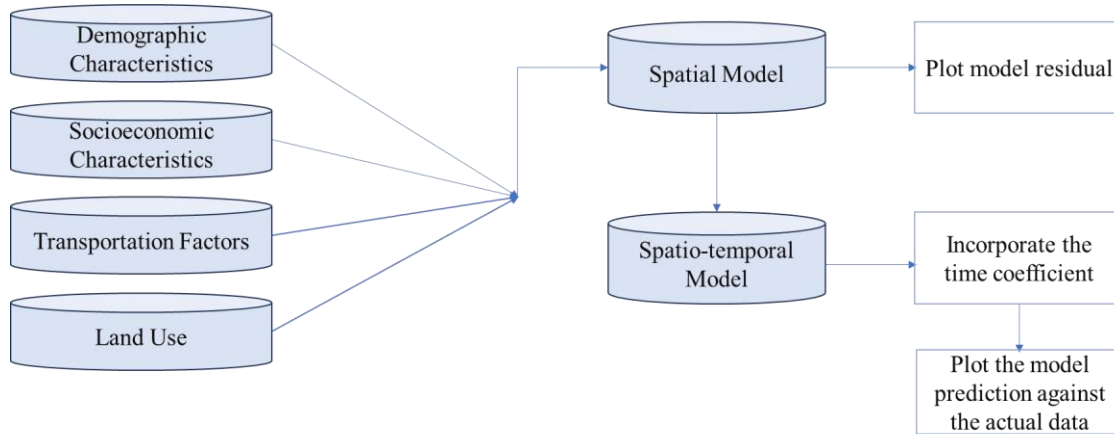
Demographic Characteristics

Socioeconomic Characteristics

Transportation Factors

Land Use

Spatial Model

Plot model residual

Spatio-temporal Model

Incorporate the time coefficient

Plot the model prediction against the actual data